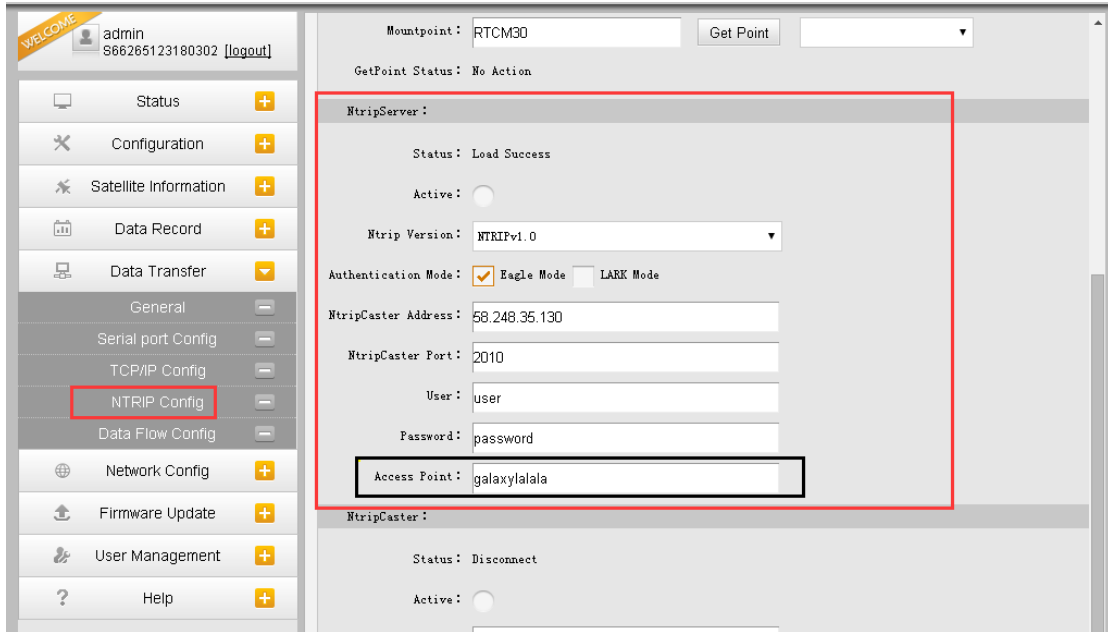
WELCOME
admin
S66265123180302 [logout]

Status
Configuration
Satellite Information
Data Record
Data Transfer
General
Serial port Config
TCP/IP Config
NTRIP Config
Data Flow Config
Network Config
Firmware Update
User Management
Help

Mountpoint: RTCM30
Get Point
GetPoint Status: No Action

NtripServer:
Status: Load Success
Active:
Ntrip Version: NTRIPv1.0
Authentication Mode: Eagle Mode LARK Mode
NtripCaster Address: 58.248.35.130
NtripCaster Port: 2010
User: user
Password: password
Access Point: galaxylalala

NtripCaster:
Status: Disconnect
Active: